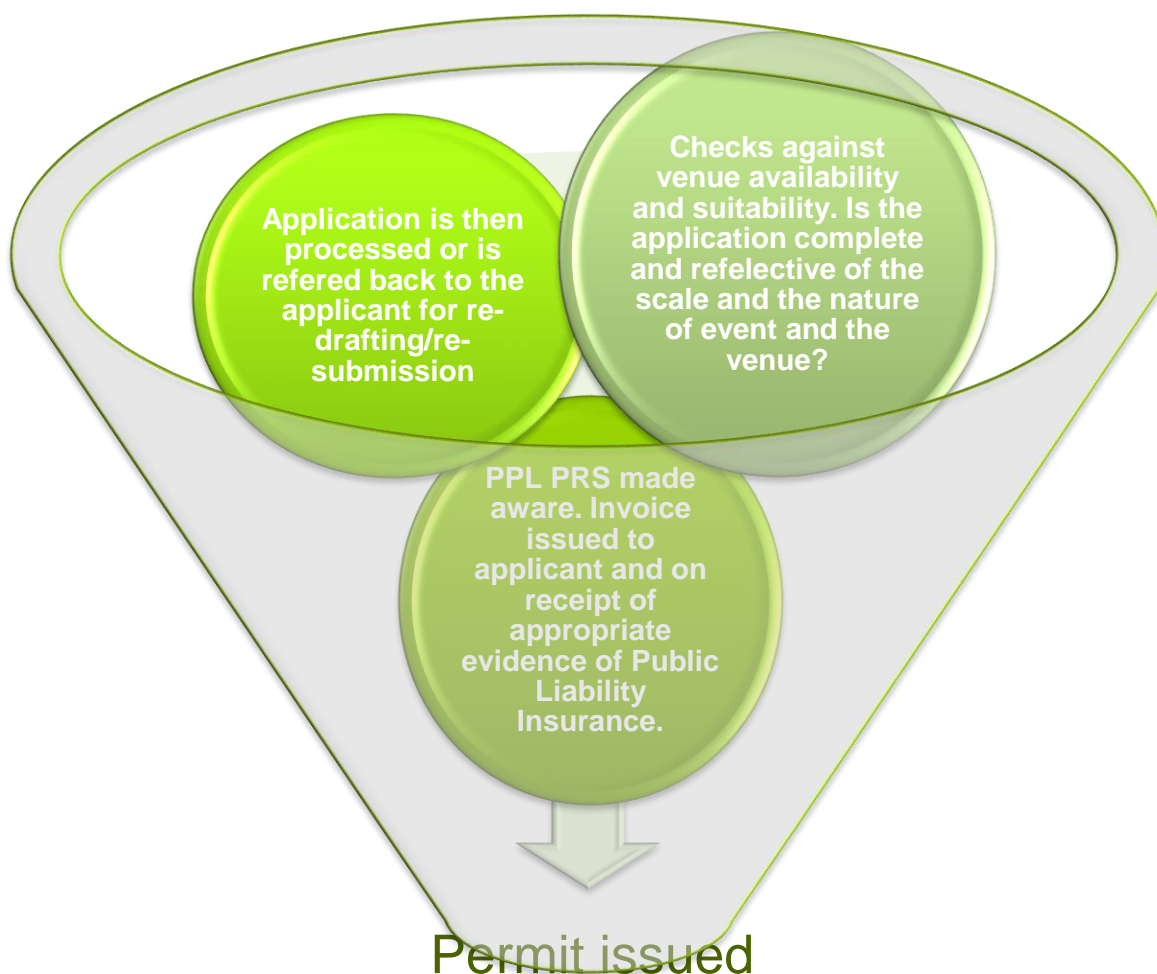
Checks against venue availability and suitability. Is the application complete and refelective of the scale and the nature of event and the venue?

Application is then processed or is refered back to the applicant for re-drafting/re-submission

PPL PRS made aware. Invoice issued to applicant and on receipt of appropriate evidence of Public Liability Insurance.

Permit issued